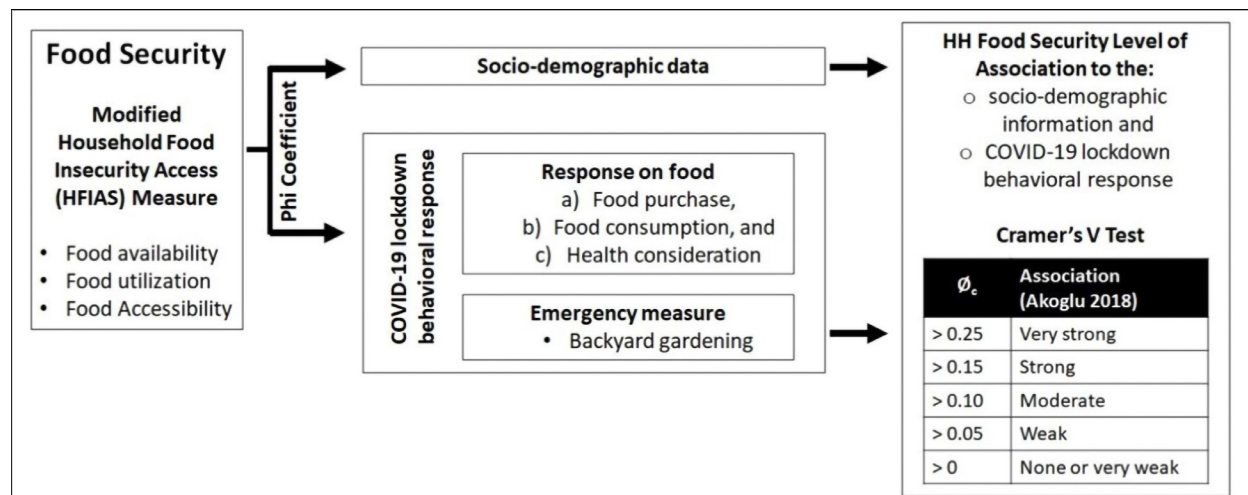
Food Security

Modified Household Food Insecurity Access (HFIAS) Measure

• Food availability
• Food utilization
• Food Accessibility

Phi Coefficient

Socio-demographic data

COVID-19 lockdown behavioral response

Response on food
a) Food purchase,
b) Food consumption, and
c) Health consideration

Emergency measure
• Backyard gardening

HH Food Security Level of Association to the:
○ socio-demographic information and
○ COVID-19 lockdown behavioral response

Cramer's V Test

| $Ø_c$ | Association (Akoglu 2018) |
|---|---|
| > 0.25 | Very strong |
| > 0.15 | Strong |
| > 0.10 | Moderate |
| > 0.05 | Weak |
| > 0 | None or very weak |